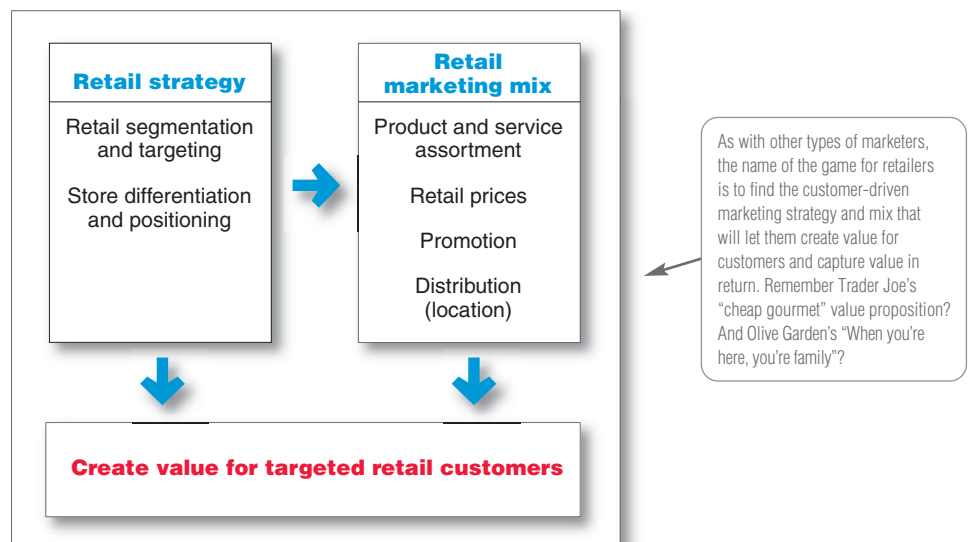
Retail strategy

Retail segmentation and targeting

Store differentiation and positioning

Retail marketing mix

Product and service assortment

Retail prices

Promotion

Distribution (location)

Create value for targeted retail customers

As with other types of marketers, the name of the game for retailers is to find the customer-driven marketing strategy and mix that will let them create value for customers and capture value in return. Remember Trader Joe's "cheap gourmet" value proposition? And Olive Garden's "When you're here, you're family"?